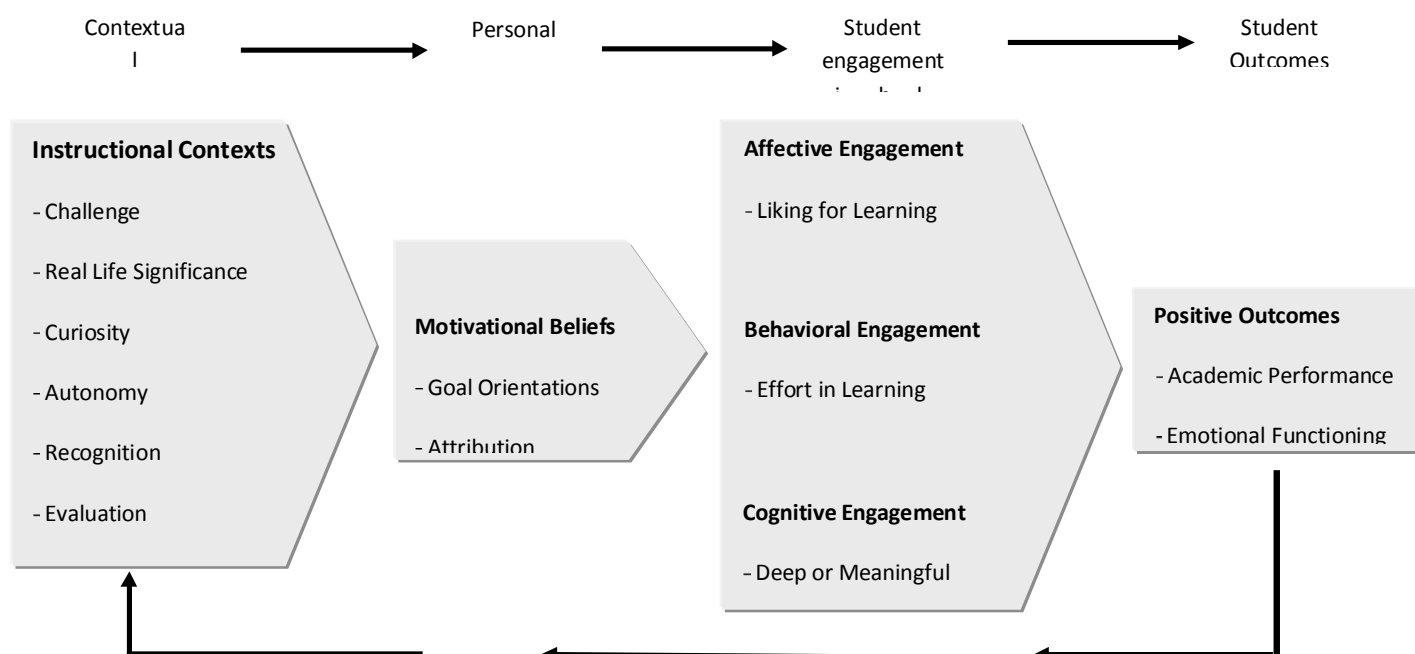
Contextua
l

Personal

Student engagement
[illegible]

Student Outcomes

Instructional Contexts

- Challenge

- Real Life Significance

- Curiosity

- Autonomy

- Recognition

- Evaluation

Motivational Beliefs

- Goal Orientations

- Attribution

Affective Engagement

- Liking for Learning

Behavioral Engagement

- Effort in Learning

Cognitive Engagement

- Deep or Meaningful

Positive Outcomes

- Academic Performance

- Emotional Functioning